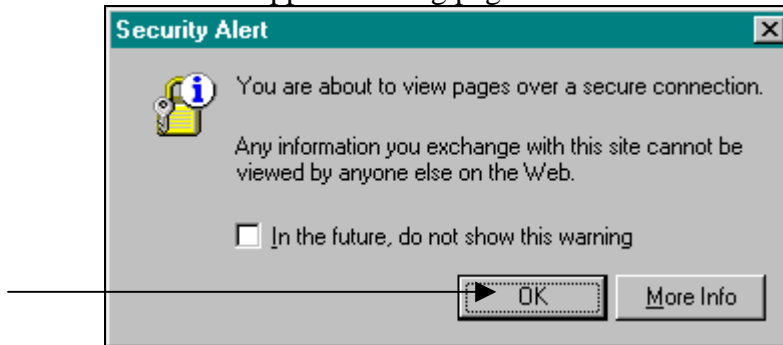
Security Alert

You are about to view pages over a secure connection.

Any information you exchange with this site cannot be viewed by anyone else on the Web.

In the future, do not show this warning

OK

More Info